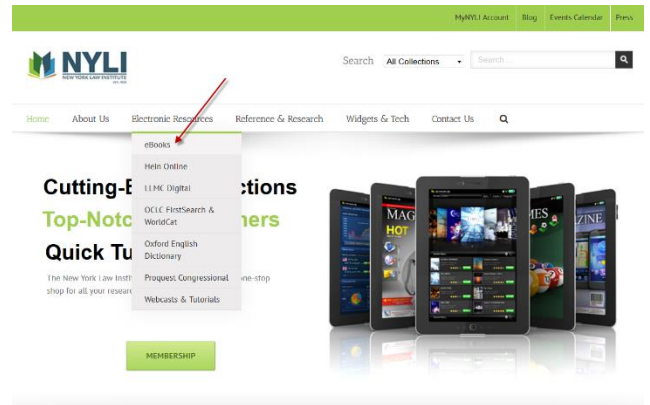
MyNYLI Account Blog Events Calendar Press

NYLI NEW YORK LAW INSTITUTE

Search All Collections Search...

Home About Us Electronic Resources Reference & Research Widgets & Tech Contact Us

eBooks
Hein Online
LLMC Digital
OCLC FirstSearch & WorldCat
Oxford English Dictionary
Proquest Congressional
Webcasts & Tutorials

Cutting-E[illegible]ctions
Top-Notc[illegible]ners
Quick Tu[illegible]

The New York Law Instit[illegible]one-stop shop for all your researc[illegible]

MEMBERSHIP

MAG HOT
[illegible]ZINE
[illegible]MES